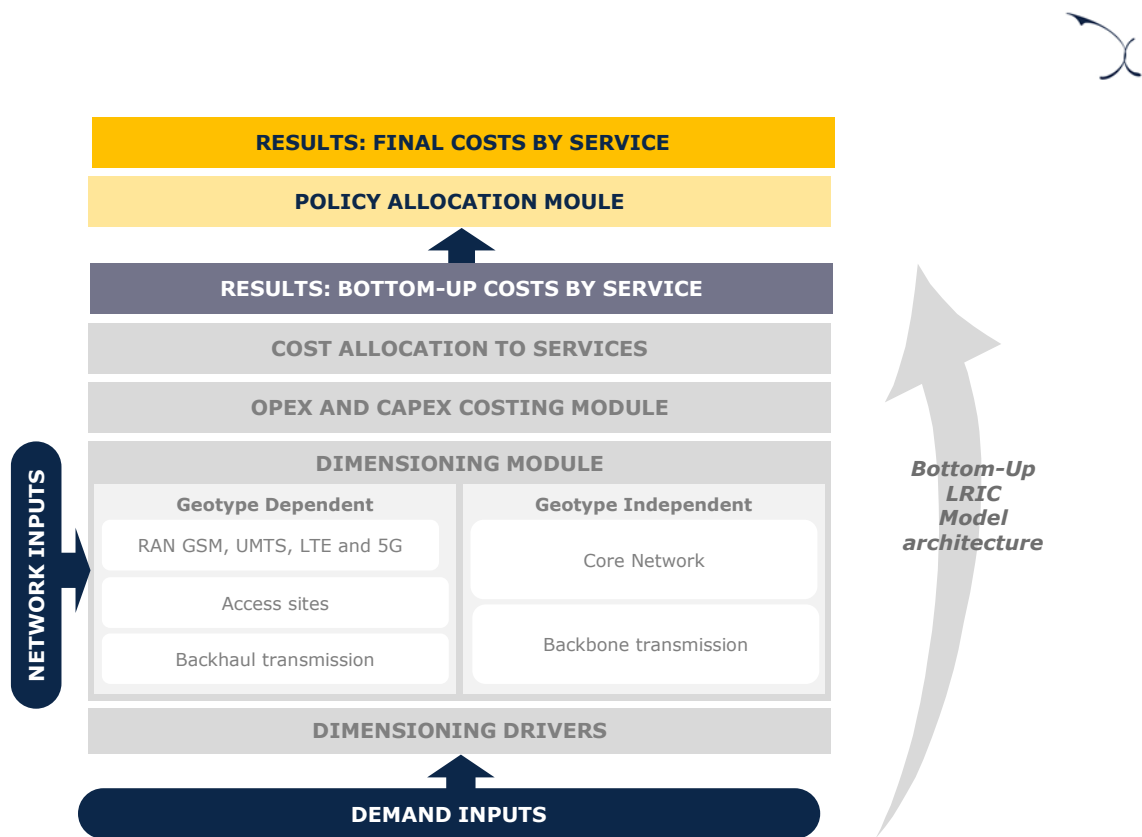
RESULTS: FINAL COSTS BY SERVICE

POLICY ALLOCATION MOULE

RESULTS: BOTTOM-UP COSTS BY SERVICE

COST ALLOCATION TO SERVICES

OPEX AND CAPEX COSTING MODULE

NETWORK INPUTS

DIMENSIONING MODULE

Geotype Dependent

RAN GSM, UMTS, LTE and 5G

Access sites

Backhaul transmission

Geotype Independent

Core Network

Backbone transmission

DIMENSIONING DRIVERS

DEMAND INPUTS

Bottom-Up LRIC Model architecture